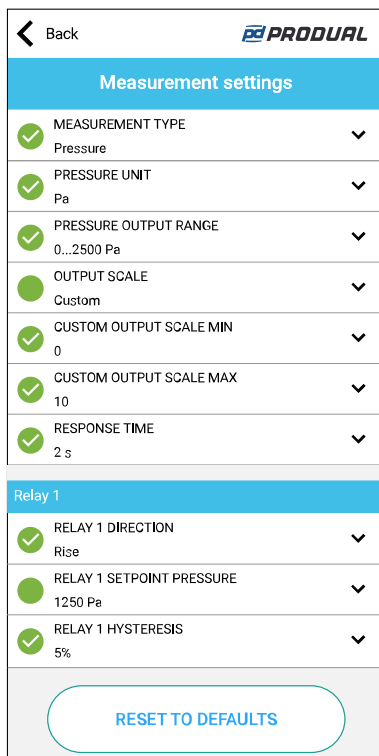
Back

pd PRODUAL

Measurement settings

MEASUREMENT TYPE
Pressure

PRESSURE UNIT
Pa

PRESSURE OUTPUT RANGE
0...2500 Pa

OUTPUT SCALE
Custom

CUSTOM OUTPUT SCALE MIN
0

CUSTOM OUTPUT SCALE MAX
10

RESPONSE TIME
2 s

Relay 1

RELAY 1 DIRECTION
Rise

RELAY 1 SETPOINT PRESSURE
1250 Pa

RELAY 1 HYSTERESIS
5%

RESET TO DEFAULTS